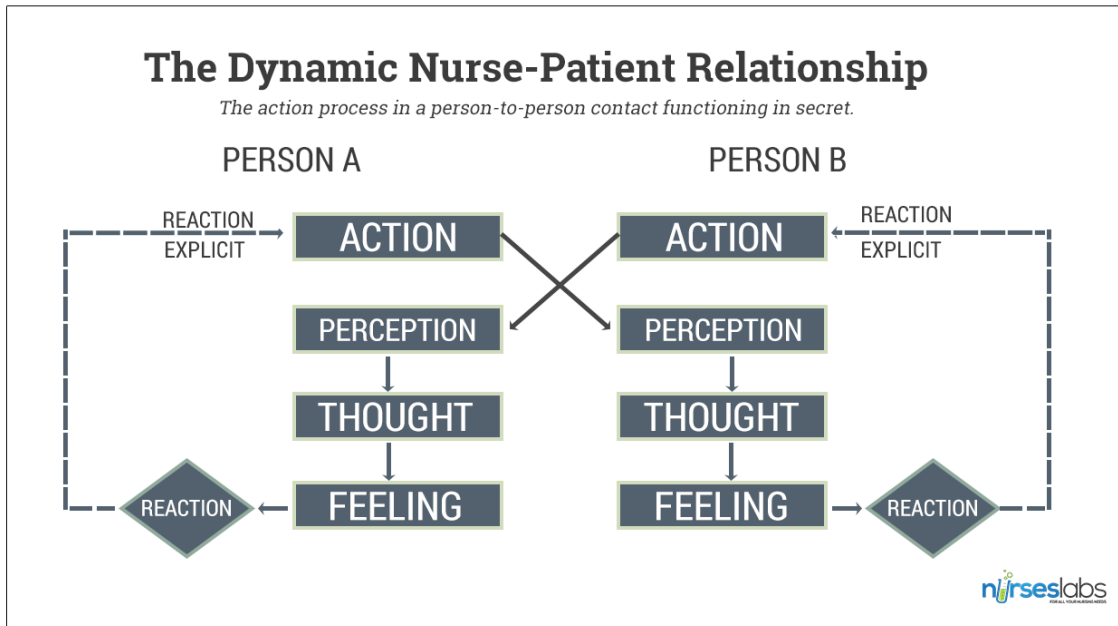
The Dynamic Nurse-Patient Relationship

The action process in a person-to-person contact functioning in secret.

PERSON A

PERSON B

REACTION EXPLICIT

ACTION

ACTION

REACTION EXPLICIT

PERCEPTION

PERCEPTION

THOUGHT

THOUGHT

REACTION

FEELING

FEELING

REACTION

nurseslabs
FOR ALL YOUR NURSING NEEDS